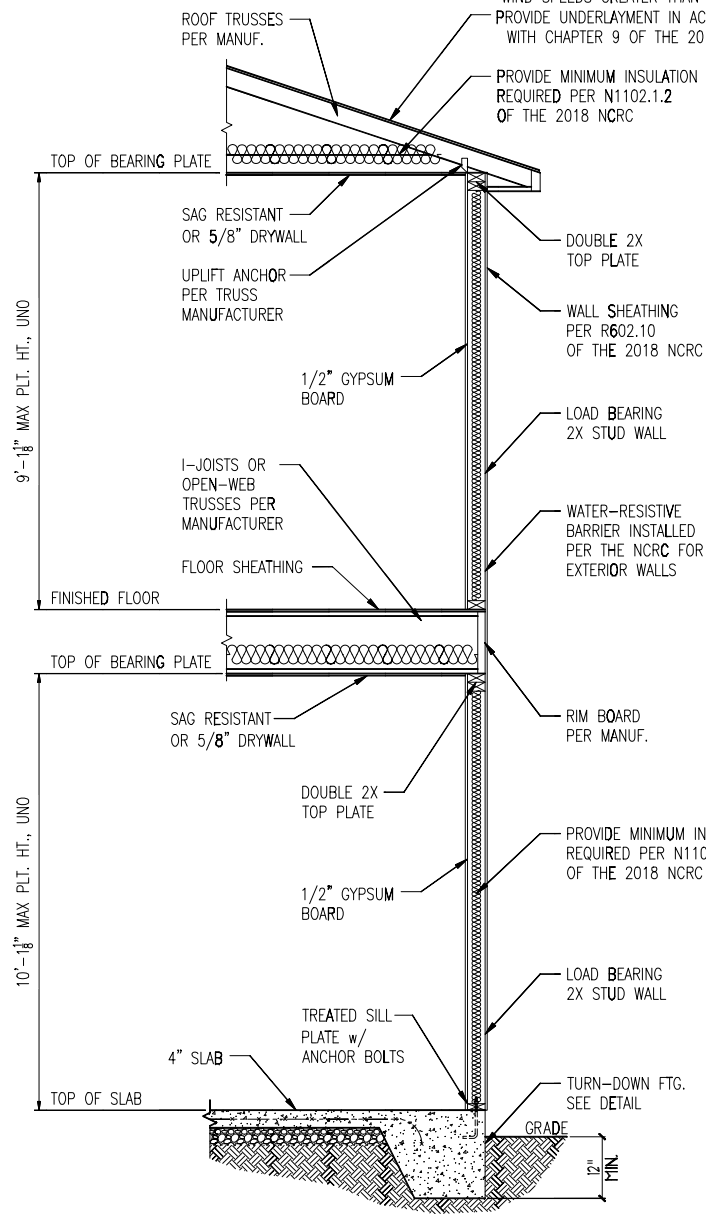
WIND SPEEDS GREATER THAN
ROOF TRUSSES PER MANUF.

PROVIDE UNDERLAYMENT IN AC WITH CHAPTER 9 OF THE 20

PROVIDE MINIMUM INSULATION REQUIRED PER N1102.1.2 OF THE 2018 NCRC

TOP OF BEARING PLATE

SAG RESISTANT OR 5/8" DRYWALL

UPLIFT ANCHOR PER TRUSS MANUFACTURER

DOUBLE 2X TOP PLATE

WALL SHEATHING PER R602.10 OF THE 2018 NCRC

$9'-1\frac{1}{8}"$ MAX PLT. HT., UNO

1/2" GYPSUM BOARD

LOAD BEARING 2X STUD WALL

I-JOISTS OR OPEN-WEB TRUSSES PER MANUFACTURER

WATER-RESISTIVE BARRIER INSTALLED PER THE NCRC FOR EXTERIOR WALLS

FLOOR SHEATHING

FINISHED FLOOR

TOP OF BEARING PLATE

SAG RESISTANT OR 5/8" DRYWALL

RIM BOARD PER MANUF.

DOUBLE 2X TOP PLATE

$10'-1\frac{1}{8}"$ MAX PLT. HT., UNO

PROVIDE MINIMUM IN REQUIRED PER N110 OF THE 2018 NCRC

1/2" GYPSUM BOARD

LOAD BEARING 2X STUD WALL

TREATED SILL PLATE w/ ANCHOR BOLTS

4" SLAB

TOP OF SLAB

TURN-DOWN FTG. SEE DETAIL

GRADE

12" MIN.